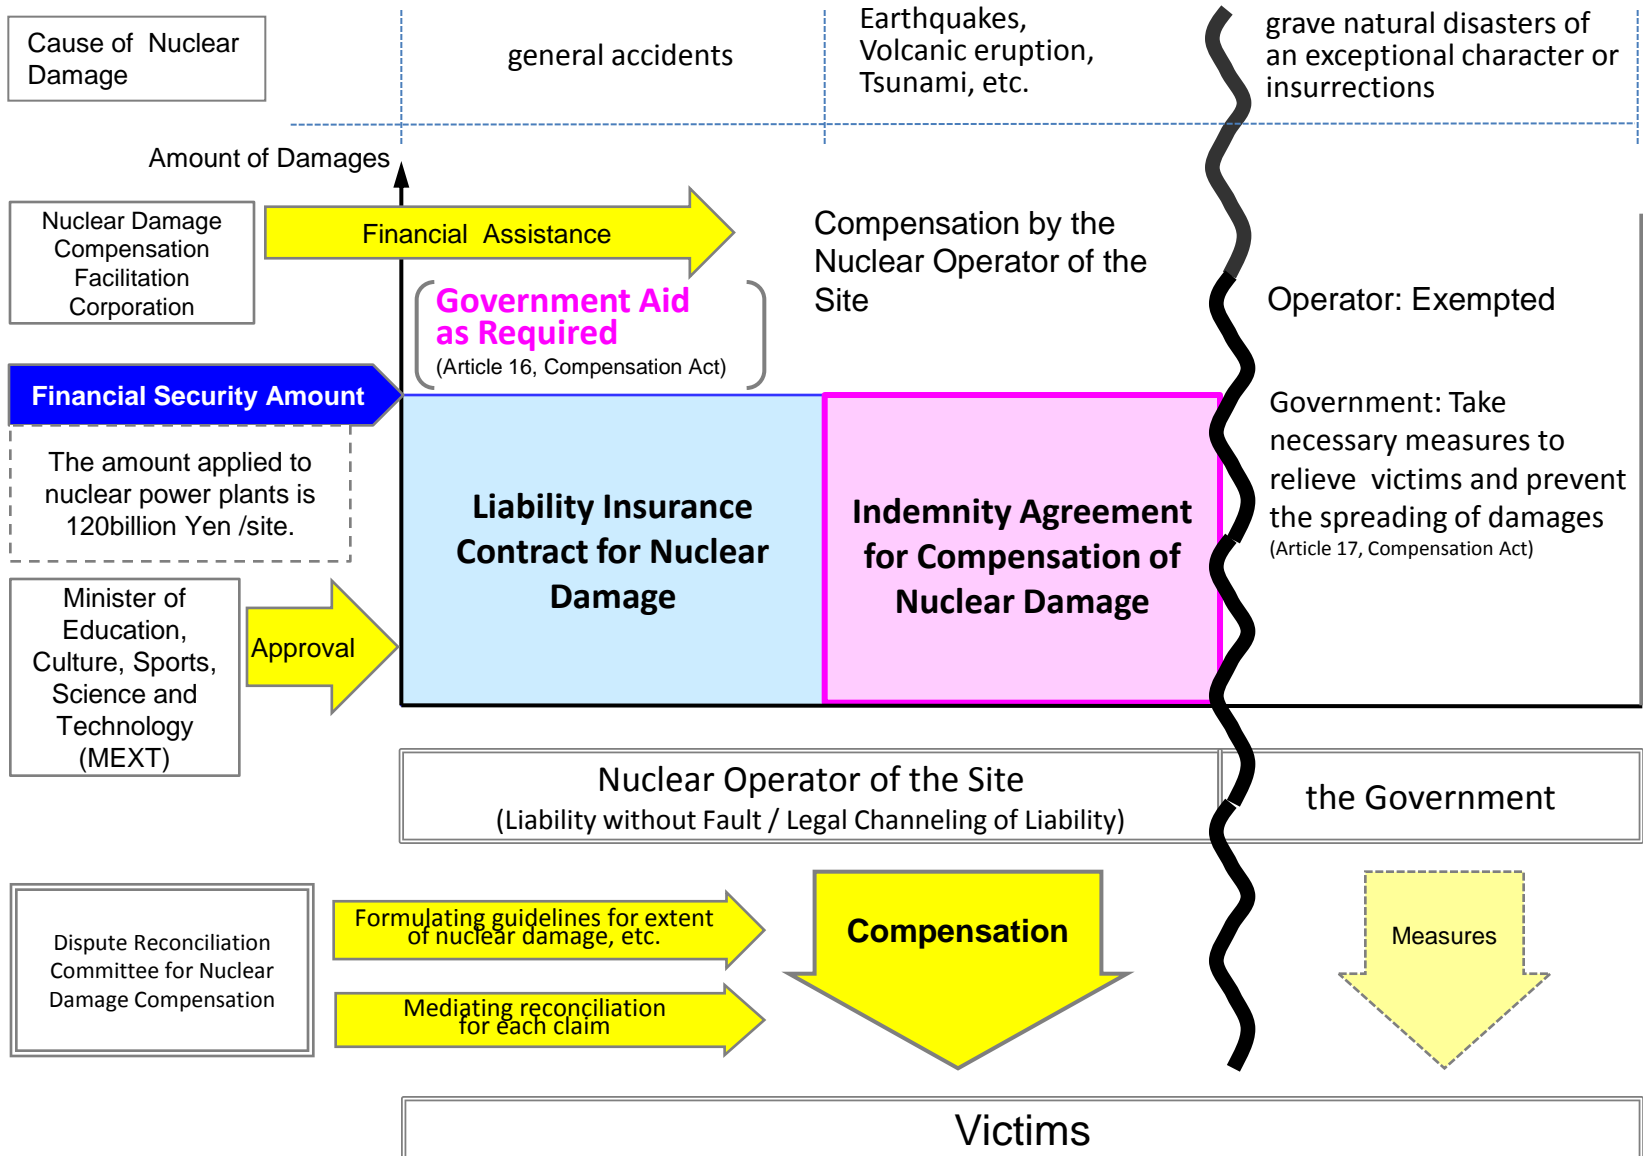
Cause of Nuclear Damage

general accidents

Earthquakes, Volcanic eruption, Tsunami, etc.

grave natural disasters of an exceptional character or insurrections

Amount of Damages

Nuclear Damage Compensation Facilitation Corporation

Financial Assistance

Compensation by the Nuclear Operator of the Site

Government Aid as Required
(Article 16, Compensation Act)

Operator: Exempted

Financial Security Amount

The amount applied to nuclear power plants is 120billion Yen /site.

Liability Insurance Contract for Nuclear Damage

Indemnity Agreement for Compensation of Nuclear Damage

Government: Take necessary measures to relieve victims and prevent the spreading of damages
(Article 17, Compensation Act)

Minister of Education, Culture, Sports, Science and Technology (MEXT)

Approval

Nuclear Operator of the Site
(Liability without Fault / Legal Channeling of Liability)

the Government

Dispute Reconciliation Committee for Nuclear Damage Compensation

Formulating guidelines for extent of nuclear damage, etc.

Mediating reconciliation for each claim

Compensation

Measures

Victims